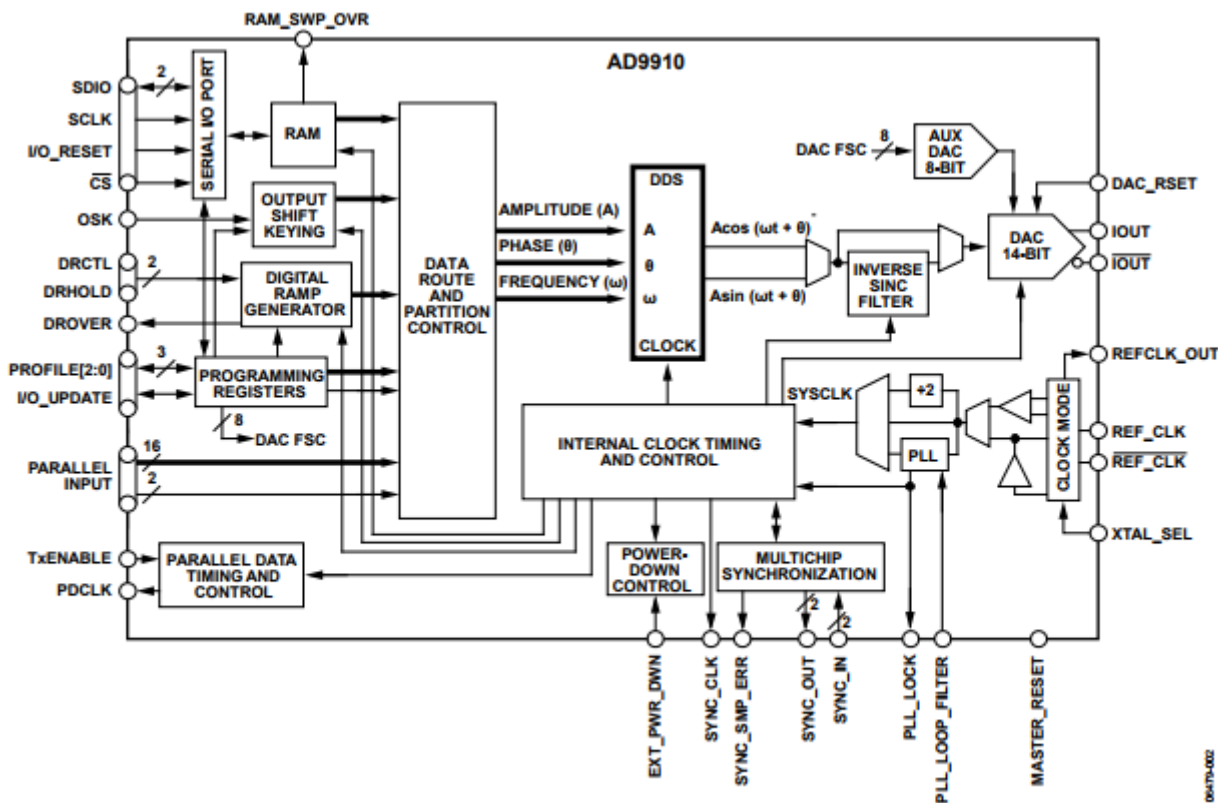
RAM_SWP_OVR

AD9910

SDIO
SCLK
I/O_RESET
$\overline{CS}$
OSK
DRCTL
DRHOLD
DROVER
PROFILE[2:0]
I/O_UPDATE
PARALLEL INPUT
TxENABLE
PDCLK

2
SERIAL I/O PORT
RAM
OUTPUT SHIFT KEYING
2
DIGITAL RAMP GENERATOR
3
PROGRAMMING REGISTERS
8
DAC FSC
16
2
PARALLEL DATA TIMING AND CONTROL

DATA ROUTE AND PARTITION CONTROL

AMPLITUDE (A)
PHASE (θ)
FREQUENCY (ω)

DDS
A
θ
ω
CLOCK

Acos (ωt + θ)
Asin (ωt + θ)

INVERSE SINC FILTER

DAC FSC
8
AUX DAC 8-BIT

DAC 14-BIT

DAC_RSET
IOUT
$\overline{IOUT}$
REFCLK_OUT
REF_CLK
$\overline{REF\_CLK}$
XTAL_SEL

SYSCLK
÷2
PLL
CLOCK MODE

INTERNAL CLOCK TIMING AND CONTROL

POWER-DOWN CONTROL
MULTICHIP SYNCHRONIZATION
2
2

EXT_PWR_DWN
SYNC_CLK
SYNC_SMP_ERR
SYNC_OUT
SYNC_IN
PLL_LOCK
PLL_LOOP_FILTER
MASTER_RESET

06479-002